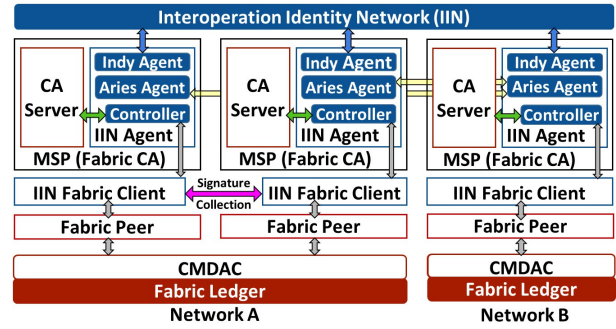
Interoperation Identity Network (IIN)

CA Server

Indy Agent

Aries Agent

Controller

IIN Agent

MSP (Fabric CA)

CA Server

Indy Agent

Aries Agent

Controller

IIN Agent

MSP (Fabric CA)

CA Server

Indy Agent

Aries Agent

Controller

IIN Agent

MSP (Fabric CA)

IIN Fabric Client

Signature Collection

IIN Fabric Client

IIN Fabric Client

Fabric Peer

Fabric Peer

Fabric Peer

CMDAC

Fabric Ledger

Network A

CMDAC

Fabric Ledger

Network B